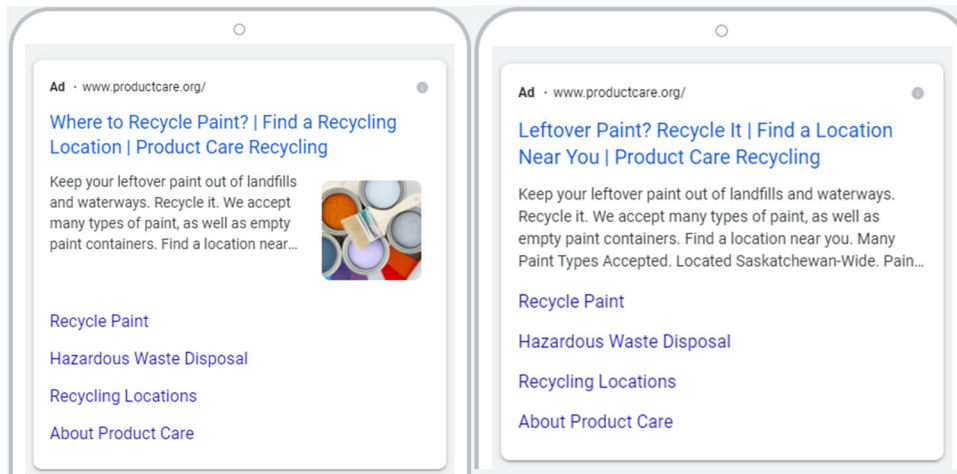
Ad · www.productcare.org/

Where to Recycle Paint? | Find a Recycling Location | Product Care Recycling

Keep your leftover paint out of landfills and waterways. Recycle it. We accept many types of paint, as well as empty paint containers. Find a location near...

Recycle Paint

Hazardous Waste Disposal

Recycling Locations

About Product Care

Ad · www.productcare.org/

Leftover Paint? Recycle It | Find a Location Near You | Product Care Recycling

Keep your leftover paint out of landfills and waterways. Recycle it. We accept many types of paint, as well as empty paint containers. Find a location near you. Many Paint Types Accepted. Located Saskatchewan-Wide. Pain...

Recycle Paint

Hazardous Waste Disposal

Recycling Locations

About Product Care